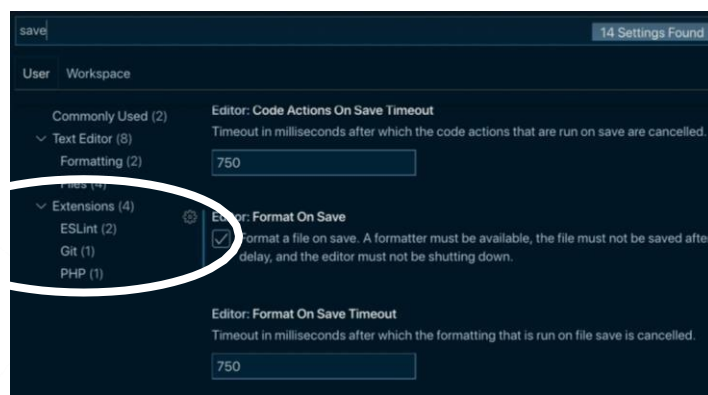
save

14 Settings Found

User Workspace

Commonly Used (2)
Text Editor (8)
Formatting (2)
Files (4)
Extensions (4)
ESLint (2)
Git (1)
PHP (1)

Editor: Code Actions On Save Timeout
Timeout in milliseconds after which the code actions that are run on save are cancelled.

750

Ed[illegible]or: Format On Save
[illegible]ormat a file on save. A formatter must be available, the file must not be saved afte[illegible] delay, and the editor must not be shutting down.

Editor: Format On Save Timeout
Timeout in milliseconds after which the formatting that is run on file save is cancelled.

750